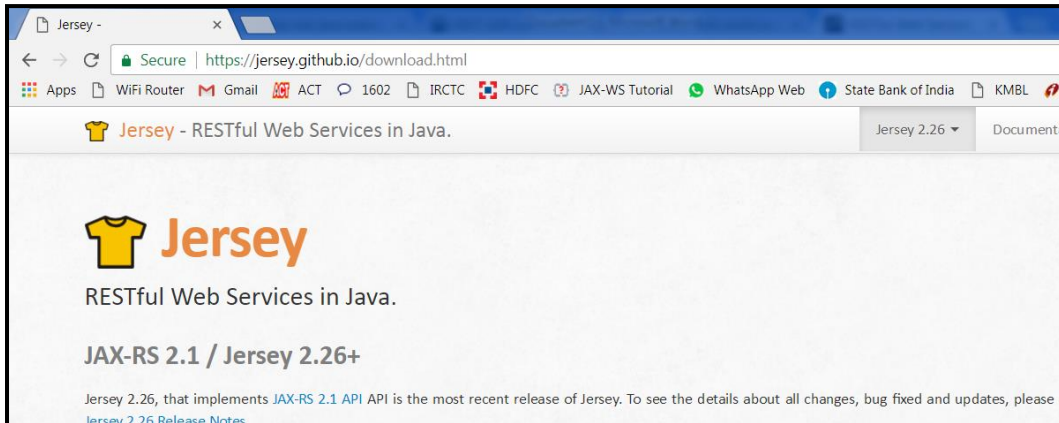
Jersey -

Secure | https://jersey.github.io/download.html

Apps WiFi Router Gmail ACT 1602 IRCTC HDFC JAX-WS Tutorial WhatsApp Web State Bank of India KMBL

Jersey - RESTful Web Services in Java.

Jersey 2.26 Document

Jersey

RESTful Web Services in Java.

JAX-RS 2.1 / Jersey 2.26+

Jersey 2.26, that implements JAX-RS 2.1 API API is the most recent release of Jersey. To see the details about all changes, bug fixed and updates, please

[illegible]